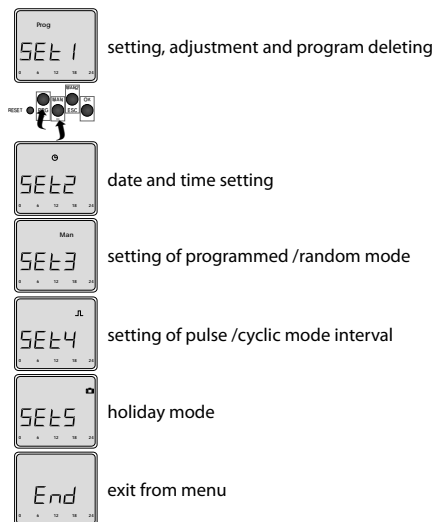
Prog
SEt 1
0 6 12 18 24
setting, adjustment and program deleting

RESET
MAN
MENU
ESC.
OK

SEt2
0 6 12 18 24
date and time setting

Man
SEt3
0 6 12 18 24
setting of programmed /random mode

SEt4
0 6 12 18 24
setting of pulse /cyclic mode interval

SEt5
0 6 12 18 24
holiday mode

End
0 6 12 18 24
exit from menu